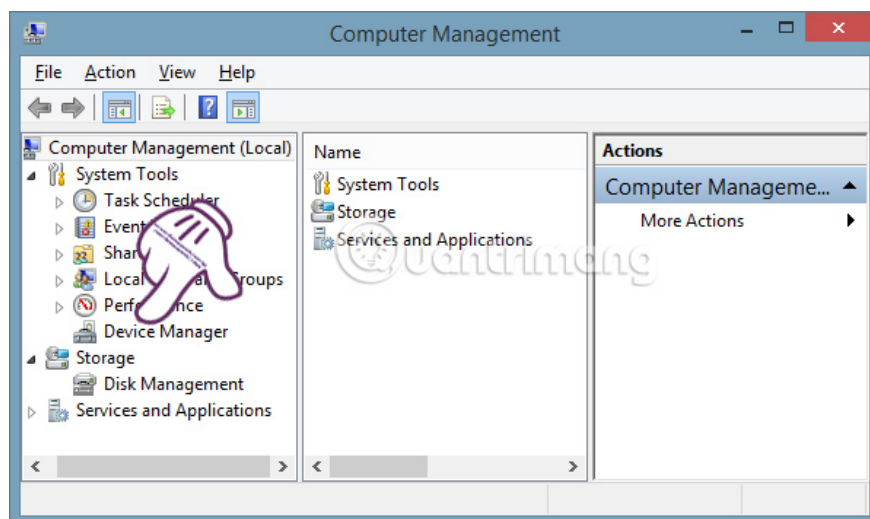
Computer Management

File Action View Help

Computer Management (Local)
System Tools
Task Scheduler
Event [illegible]
Shar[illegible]
Local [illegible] Groups
Perf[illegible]nce
Device Manager
Storage
Disk Management
Services and Applications

Name
System Tools
Storage
Services and Applications

Actions
Computer Manageme...
More Actions

uantrimang